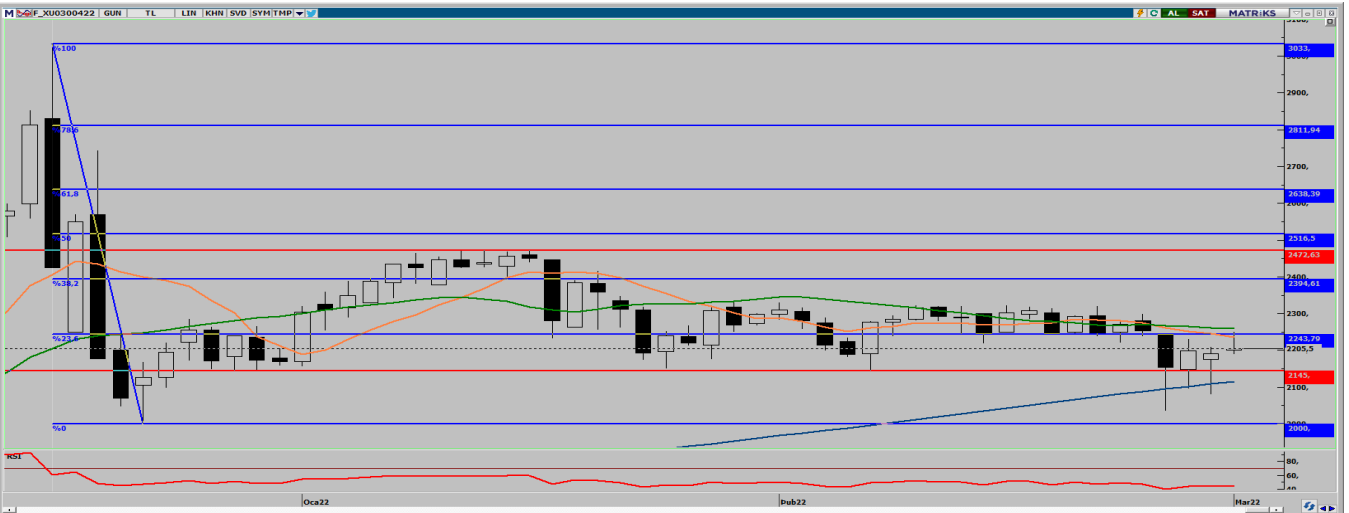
M F_XU0300422 GUN TL LIN KHN SVD SYM TMP
C AL SAT MATRIKS

%100
%78,6
%61,8
%50
%38,2
%23,6
%0

3033,
2900,
2811,94
2700,
2638,39
2600,
2516,5
2472,63
2394,61
2300,
2243,79
2205,5
2145,
2100,
2000,

RSI
80,
60,
40,

Oca22
Şub22
Mar22